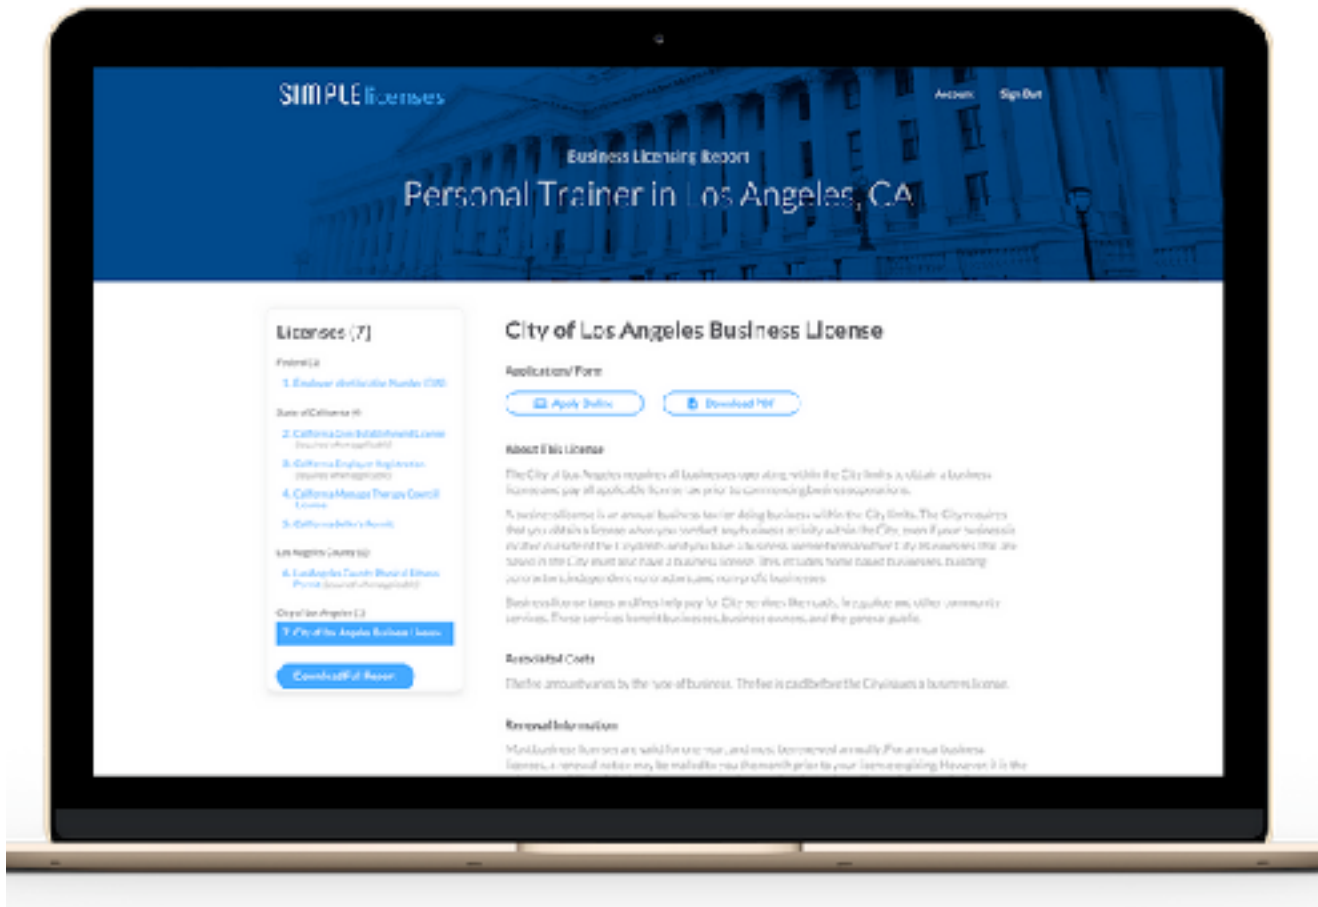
SIMPLE licenses

Account Sign Out

Business Licensing Report

Personal Trainer in Los Angeles, CA

Licenses (7)

Federal (1)

1. Employer Identification Number (EIN)

State of California (4)

2. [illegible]

3. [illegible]

4. California Massage Therapy Council License

5. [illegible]

Los Angeles County (1)

6. Los Angeles County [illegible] Permit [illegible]

City of Los Angeles (1)

7. City of Los Angeles Business License

Download Full Report

City of Los Angeles Business License

Application/Form

Apply Online

Download PDF

About This License

The City of Los Angeles requires all businesses operating within the City limits to obtain a business license and pay all applicable license tax prior to commencing business operations.

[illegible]

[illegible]

Associated Costs

The fee amount varies by the type of business. The fee is paid before the City issues a business license.

Renewal Information

Most business licenses are valid for one year, and must be renewed annually. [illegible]